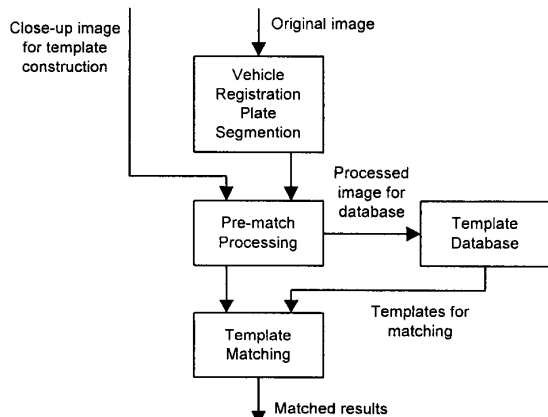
Close-up image for template construction

Original image

Vehicle Registration Plate Segmention

Processed image for database

Pre-match Processing

Template Database

Templates for matching

Template Matching

Matched results